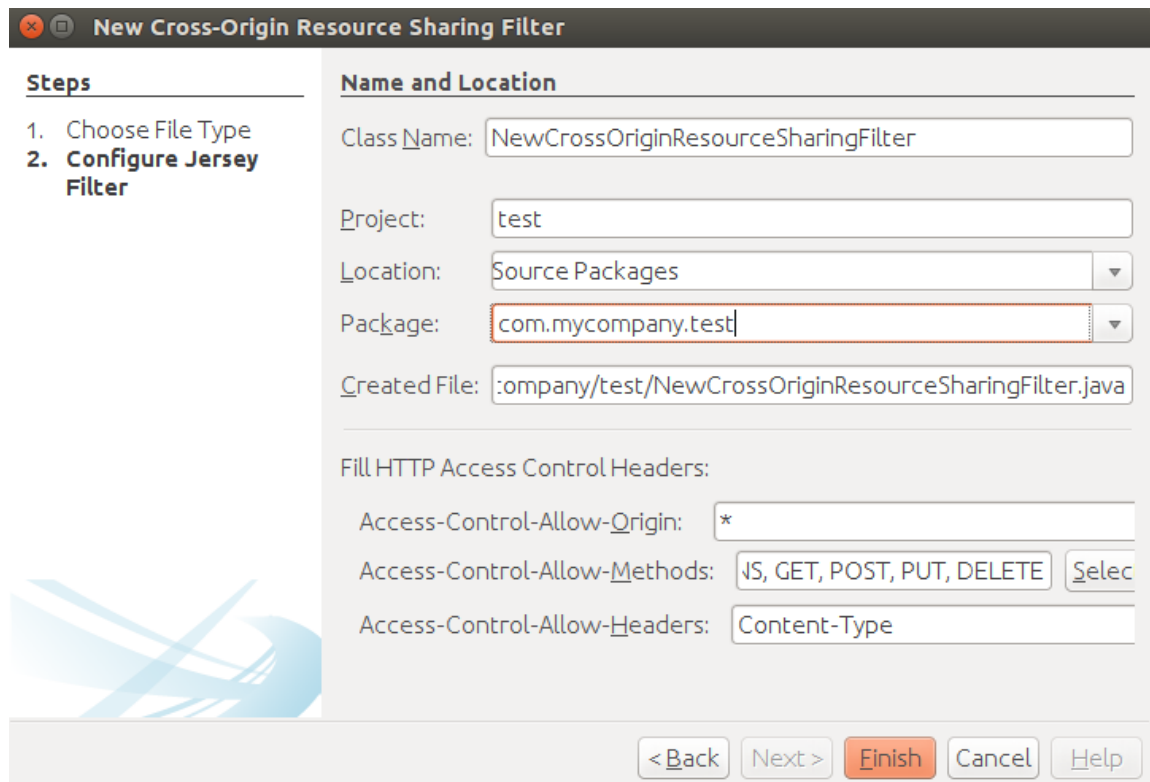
New Cross-Origin Resource Sharing Filter

Steps

1. Choose File Type
2. Configure Jersey Filter

Name and Location

Class Name: NewCrossOriginResourceSharingFilter

Project: test

Location: Source Packages

Package: com.mycompany.test

Created File: :ompany/test/NewCrossOriginResourceSharingFilter.java

Fill HTTP Access Control Headers:

Access-Control-Allow-Origin: *

Access-Control-Allow-Methods: NS, GET, POST, PUT, DELETE Selec

Access-Control-Allow-Headers: Content-Type

< Back | Next > | Finish | Cancel | Help